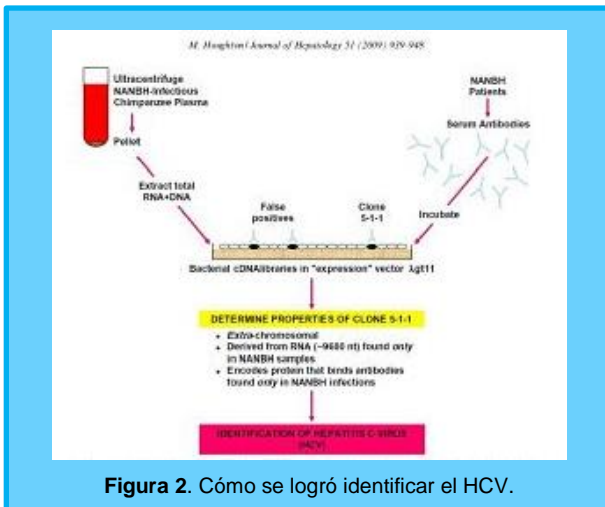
M. Houghton / Journal of Hepatology 51 (2009) 939-948

Ultracentrifuge NANBH-infectious Chimpanzee Plasma

Pellet

Extract total RNA+DNA

NANBH Patients

Serum Antibodies

Incubate

False positives

Clone 5-1-1

Bacterial cDNAlibraries in "expression" vector λgt11

DETERMINE PROPERTIES OF CLONE 5-1-1

• Extra-chromosomal
• Derived from RNA (~9600 nt) found only in NANBH samples
• Encodes protein that binds antibodies found only in NANBH infections

IDENTIFICATION OF HEPATITIS C VIRUS (HCV)

**Figura 2**. Cómo se logró identificar el HCV.